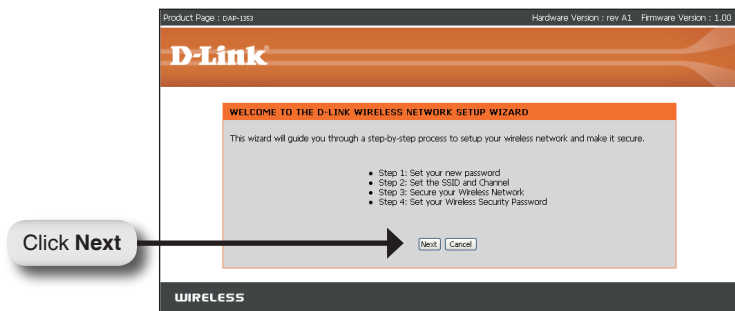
Product Page : DAP-1353

Hardware Version : rev A1 Firmware Version : 1.00

D-Link

WELCOME TO THE D-LINK WIRELESS NETWORK SETUP WIZARD

This wizard will guide you through a step-by-step process to setup your wireless network and make it secure.

- Step 1: Set your new password
- Step 2: Set the SSID and Channel
- Step 3: Secure your Wireless Network
- Step 4: Set your Wireless Security Password

Click **Next**

Next Cancel

WIRELESS